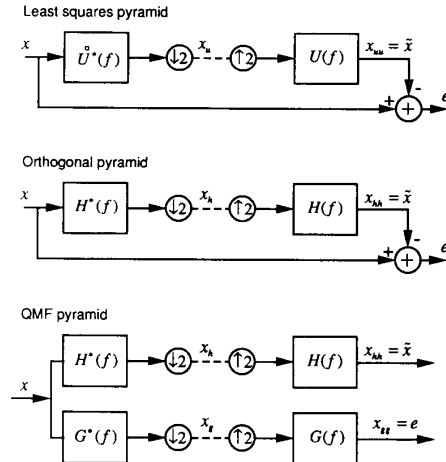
Least squares pyramid

$x$ $\mathring{U}^*(f)$ $\downarrow 2$ $x_u$ $\uparrow 2$ $U(f)$ $x_{uu} = \tilde{x}$ + - $+$ $e$

Orthogonal pyramid

$x$ $H^*(f)$ $\downarrow 2$ $x_h$ $\uparrow 2$ $H(f)$ $x_{hh} = \tilde{x}$ + - $+$ $e$

QMF pyramid

$x$ $H^*(f)$ $\downarrow 2$ $x_h$ $\uparrow 2$ $H(f)$ $x_{hh} = \tilde{x}$

$G^*(f)$ $\downarrow 2$ $x_g$ $\uparrow 2$ $G(f)$ $x_{gg} = e$